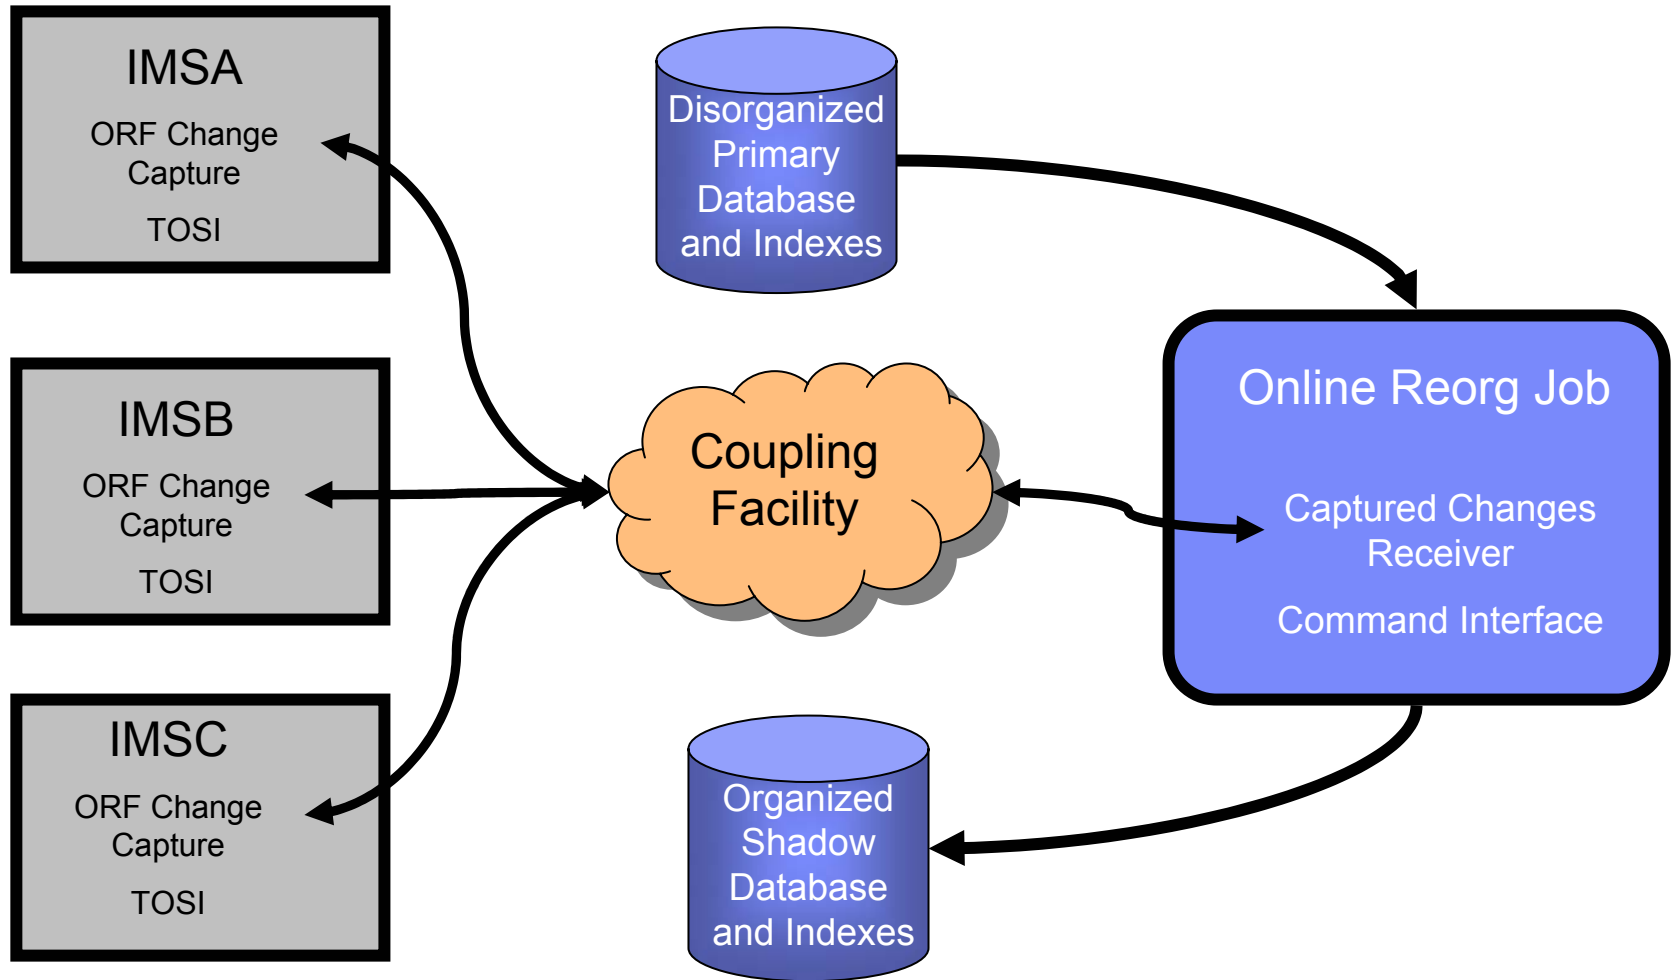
IMSA

ORF Change Capture

TOSI

Disorganized Primary Database and Indexes

IMSB

ORF Change Capture

TOSI

Coupling Facility

Online Reorg Job

Captured Changes Receiver

Command Interface

IMSC

ORF Change Capture

TOSI

Organized Shadow Database and Indexes